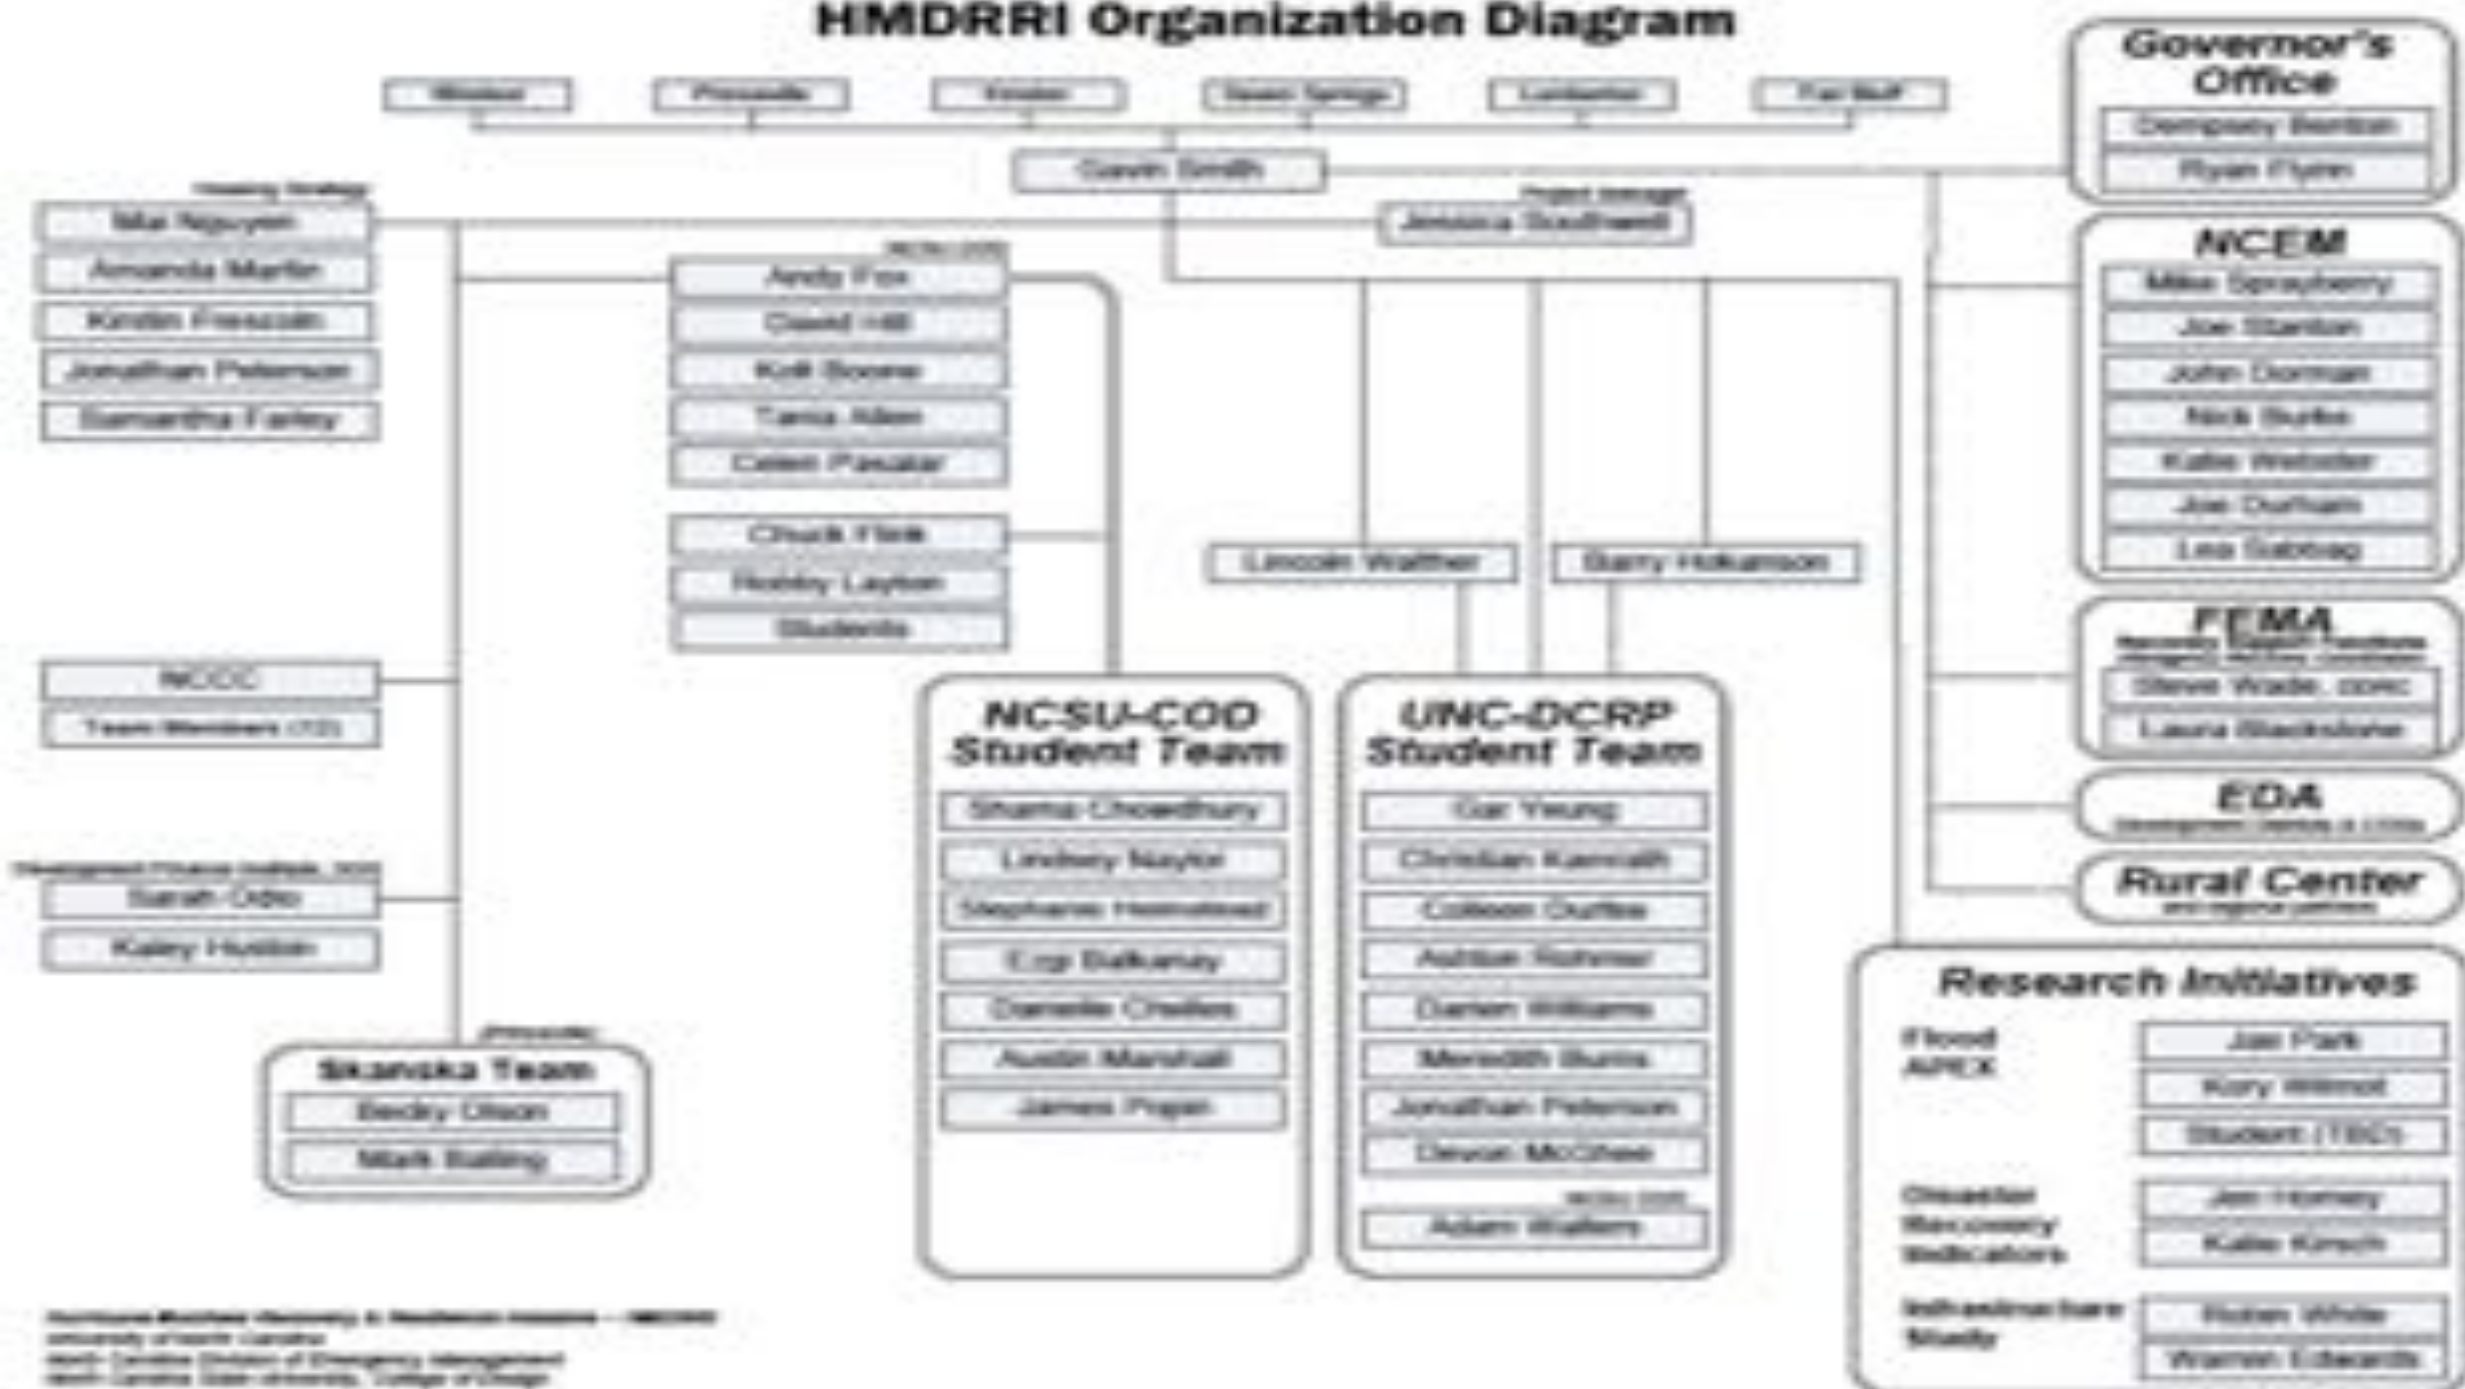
HMDRRI Organization Diagram

Windsor | Princeville | Kinston | Seven Springs | Lumberton | Fair Bluff

Gavin Smith

Housing Strategy
Mai Nguyen
Amanda Martin
Kirstin Frescoln
Jonathan Peterson
Samantha Farley

NCSU-COD
Andy Fox
David Hill
Kofi Boone
Tania Allen
Celen Pasalar

Chuck Flink
Robby Layton
Students

Project Manager
Jessica Southwell

Lincoln Walther
Barry Hokanson

NCDOC
Team Members (12)

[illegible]
Sarah Odio
Kailey Hudson

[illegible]
Skanska Team
Becky Olson
Mark Bailing

NCSU-COD Student Team
Shama Chowdhury
Lindsey Naylor
Stephanie Helmstead
Ezgi Balkanay
Danielle Chellen
Austin Marshall
James Pope

UNC-DCRP Student Team
Gar Yeung
Christian Kamrath
Colleen Duffee
Ashton Rohmer
Darien Williams
Meredith Burns
Jonathan Peterson
Devon McGhee
NCSU COD
Adam Walters

Governor's Office
Dempsey Benton
Ryan Flynn

NCEM
Mike Sprayberry
Joe Stanton
John Dorman
Nick Burke
Katie Webster
Joe Durham
Lea Sabbag

FEMA
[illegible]
Steve Wade, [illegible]
Laura Blackstone

EDA
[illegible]

Rural Center
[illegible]

Research Initiatives
Flood APEX
Jon Park
Kory Wilmot
Student (TBD)
Disaster Recovery Indicators
Jen Horney
Katie Kirsch
Infrastructure Study
Nolan White
Warren Edwards

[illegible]
University of North Carolina
North Carolina Division of Emergency Management
North Carolina State University, College of Design